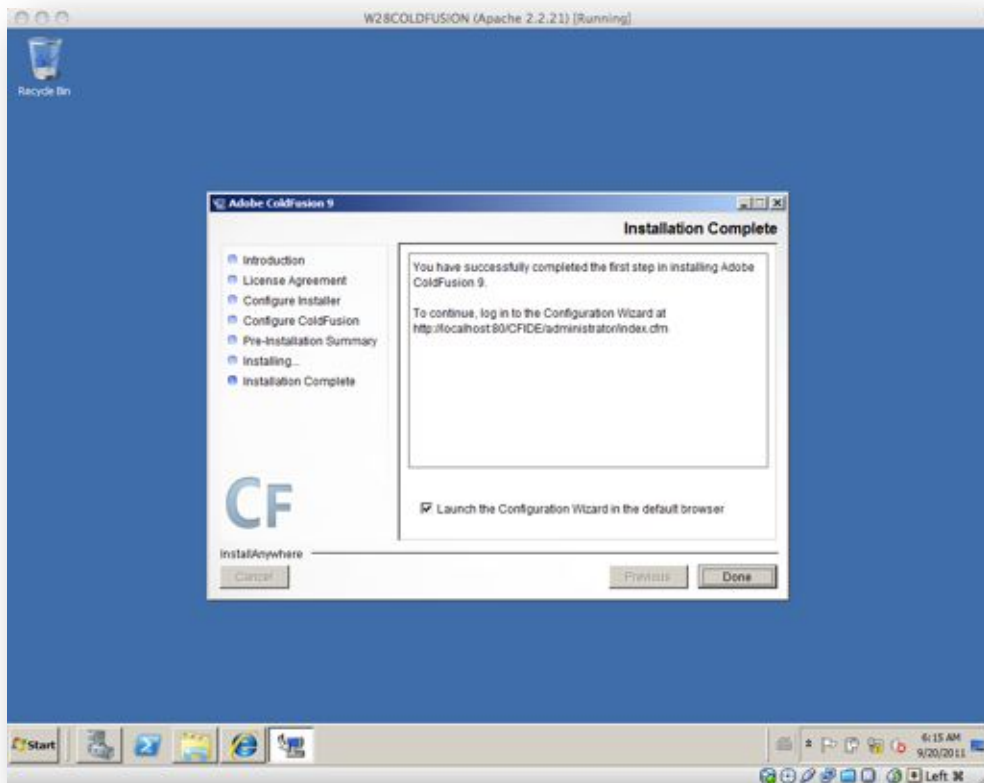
W28COLDFUSION (Apache 2.2.21) [Running]

Recycle Bin

Adobe ColdFusion 9

Installation Complete

Introduction
License Agreement
Configure Installer
Configure ColdFusion
Pre-Installation Summary
Installing...
Installation Complete

You have successfully completed the first step in installing Adobe ColdFusion 9.

To continue, log in to the Configuration Wizard at http://localhost:80/CFIDE/administrator/index.cfm

CF

Launch the Configuration Wizard in the default browser

InstallAnywhere

Cancel

Previous

Done

Start

6:15 AM
9/20/2011

Left ⌘